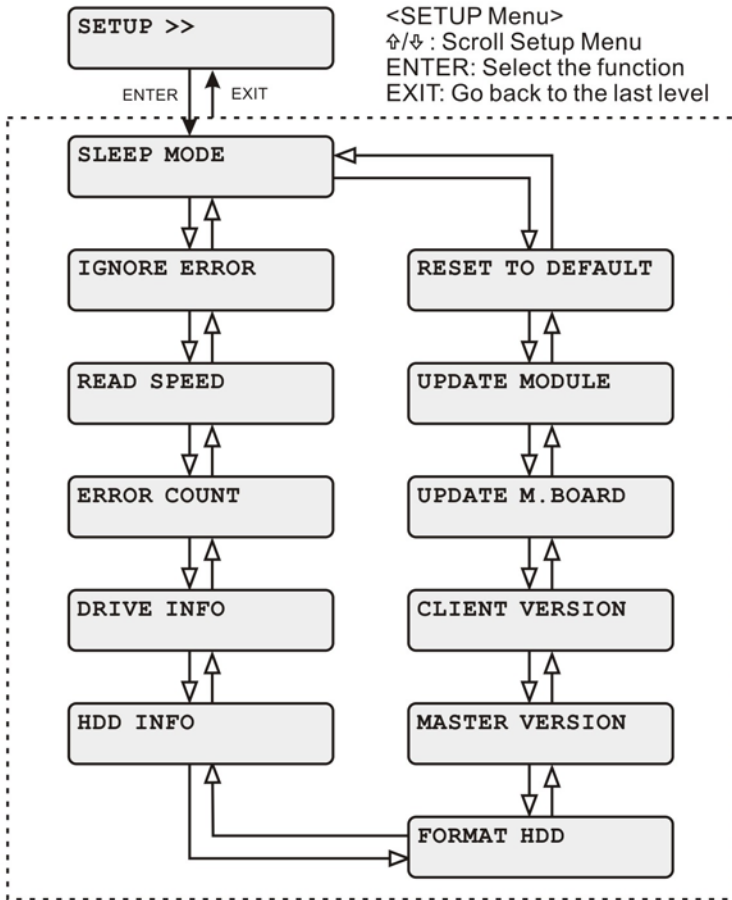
SETUP >>

<SETUP Menu>
⇧/⇩ : Scroll Setup Menu
ENTER: Select the function
EXIT: Go back to the last level

ENTER
EXIT

SLEEP MODE

IGNORE ERROR

READ SPEED

ERROR COUNT

DRIVE INFO

HDD INFO

RESET TO DEFAULT

UPDATE MODULE

UPDATE M.BOARD

CLIENT VERSION

MASTER VERSION

FORMAT HDD